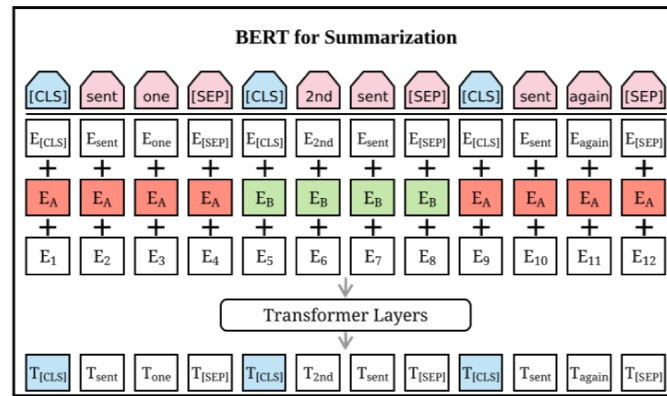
BERT for Summarization

| [CLS] | sent | one | [SEP] | [CLS] | 2nd | sent | [SEP] | [CLS] | sent | again | [SEP] |
|---|---|---|---|---|---|---|---|---|---|---|---|
| $E_{[CLS]}$ | $E_{sent}$ | $E_{one}$ | $E_{[SEP]}$ | $E_{[CLS]}$ | $E_{2nd}$ | $E_{sent}$ | $E_{[SEP]}$ | $E_{[CLS]}$ | $E_{sent}$ | $E_{again}$ | $E_{[SEP]}$ |
| + | + | + | + | + | + | + | + | + | + | + | + |
| $E_A$ | $E_A$ | $E_A$ | $E_A$ | $E_B$ | $E_B$ | $E_B$ | $E_B$ | $E_A$ | $E_A$ | $E_A$ | $E_A$ |
| + | + | + | + | + | + | + | + | + | + | + | + |
| $E_1$ | $E_2$ | $E_3$ | $E_4$ | $E_5$ | $E_6$ | $E_7$ | $E_8$ | $E_9$ | $E_{10}$ | $E_{11}$ | $E_{12}$ |

Transformer Layers

| $T_{[CLS]}$ | $T_{sent}$ | $T_{one}$ | $T_{[SEP]}$ | $T_{[CLS]}$ | $T_{2nd}$ | $T_{sent}$ | $T_{[SEP]}$ | $T_{[CLS]}$ | $T_{sent}$ | $T_{again}$ | $T_{[SEP]}$ |
|---|---|---|---|---|---|---|---|---|---|---|---|